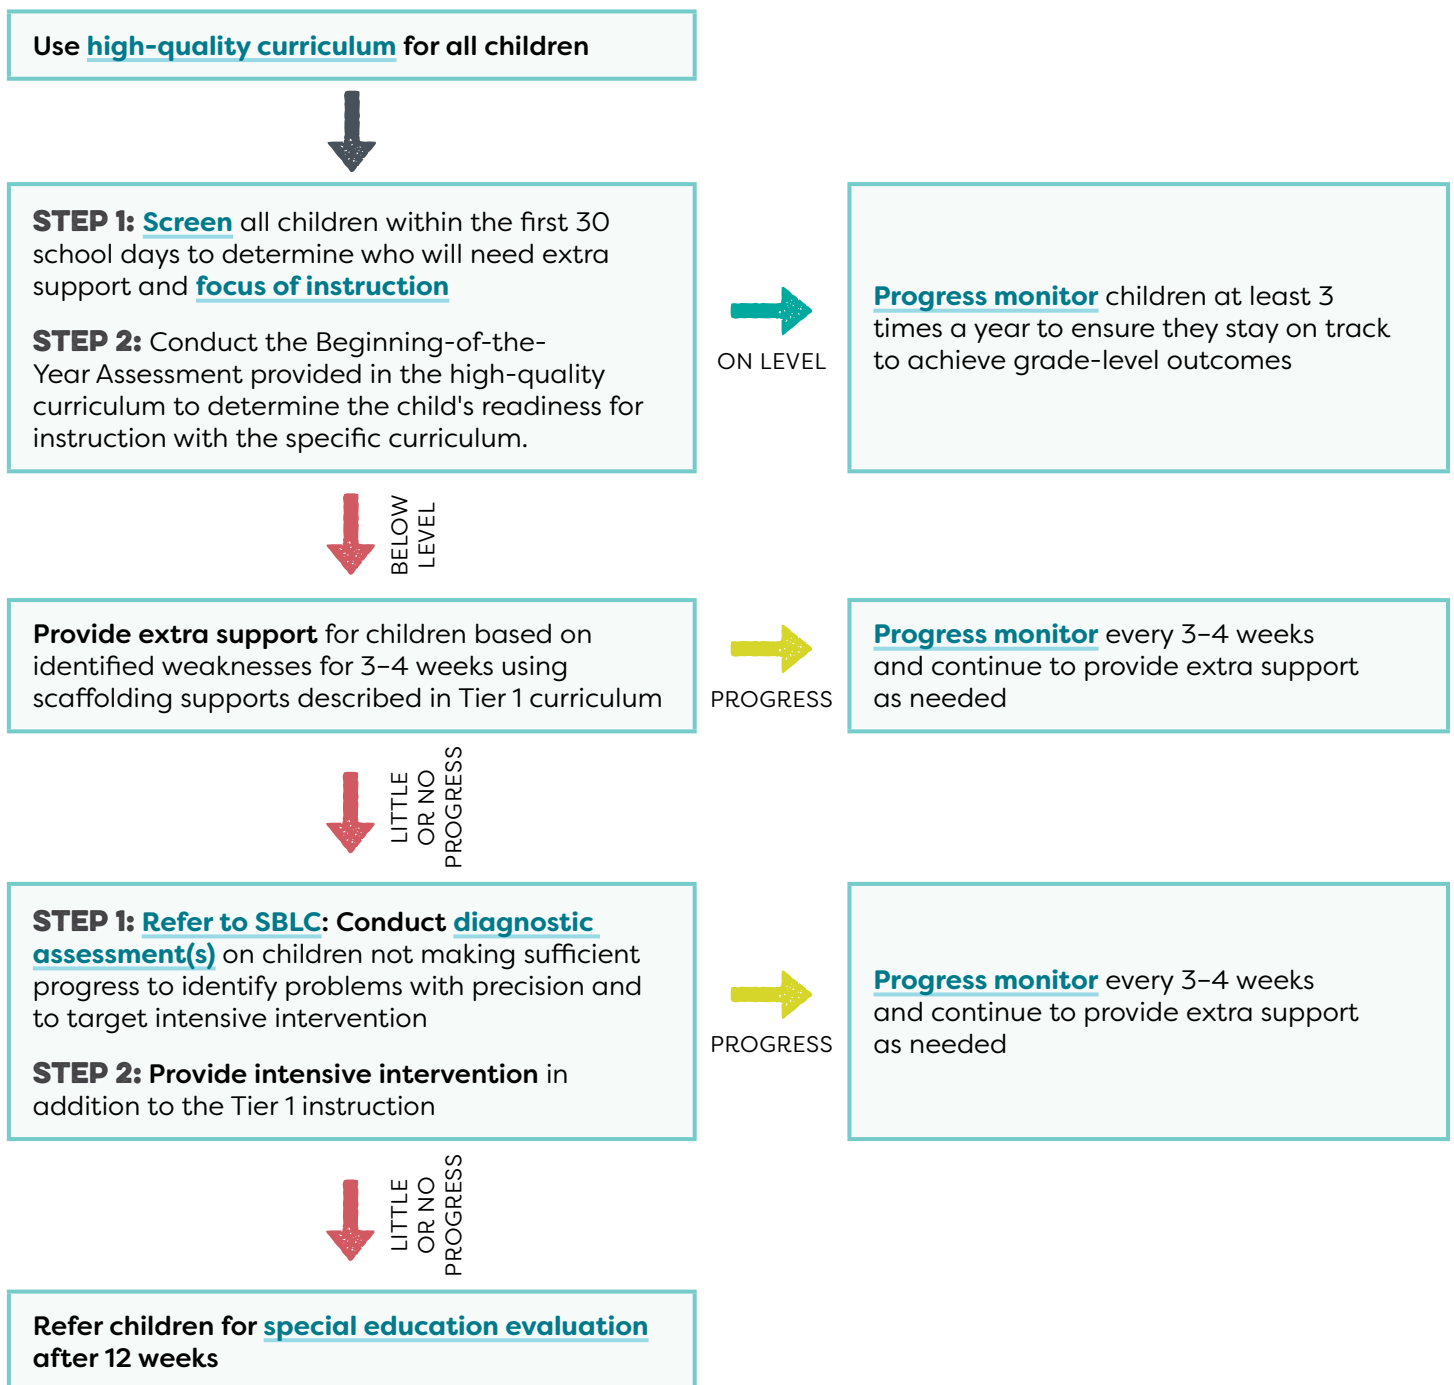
Use high-quality curriculum for all children

STEP 1: Screen all children within the first 30 school days to determine who will need extra support and focus of instruction

STEP 2: Conduct the Beginning-of-the-Year Assessment provided in the high-quality curriculum to determine the child's readiness for instruction with the specific curriculum.

ON LEVEL

Progress monitor children at least 3 times a year to ensure they stay on track to achieve grade-level outcomes

BELOW LEVEL

Provide extra support for children based on identified weaknesses for 3–4 weeks using scaffolding supports described in Tier 1 curriculum

PROGRESS

Progress monitor every 3–4 weeks and continue to provide extra support as needed

LITTLE OR NO PROGRESS

STEP 1: Refer to SBLC: Conduct diagnostic assessment(s) on children not making sufficient progress to identify problems with precision and to target intensive intervention

STEP 2: Provide intensive intervention in addition to the Tier 1 instruction

PROGRESS

Progress monitor every 3–4 weeks and continue to provide extra support as needed

LITTLE OR NO PROGRESS

Refer children for special education evaluation after 12 weeks